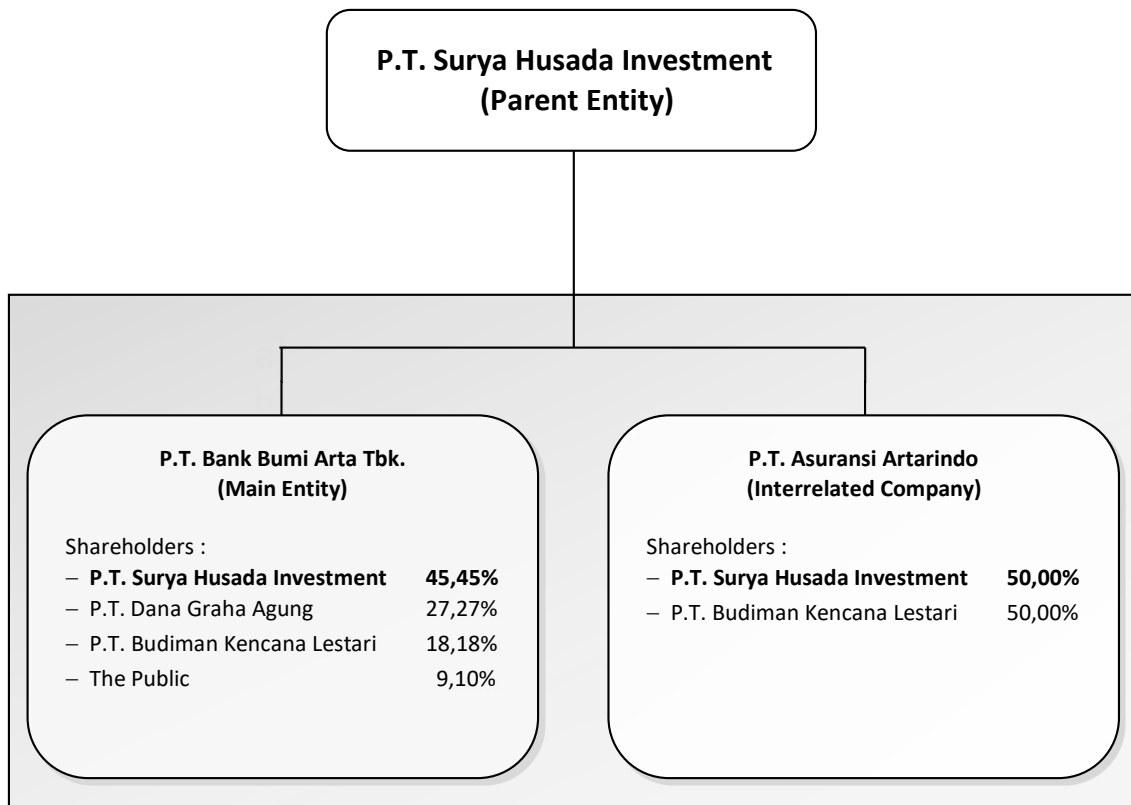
P.T. Surya Husada Investment
(Parent Entity)

P.T. Bank Bumi Arta Tbk.
(Main Entity)

Shareholders :
– P.T. Surya Husada Investment 45,45%
– P.T. Dana Graha Agung 27,27%
– P.T. Budiman Kencana Lestari 18,18%
– The Public 9,10%

P.T. Asuransi Artarindo
(Interrelated Company)

Shareholders :
– P.T. Surya Husada Investment 50,00%
– P.T. Budiman Kencana Lestari 50,00%